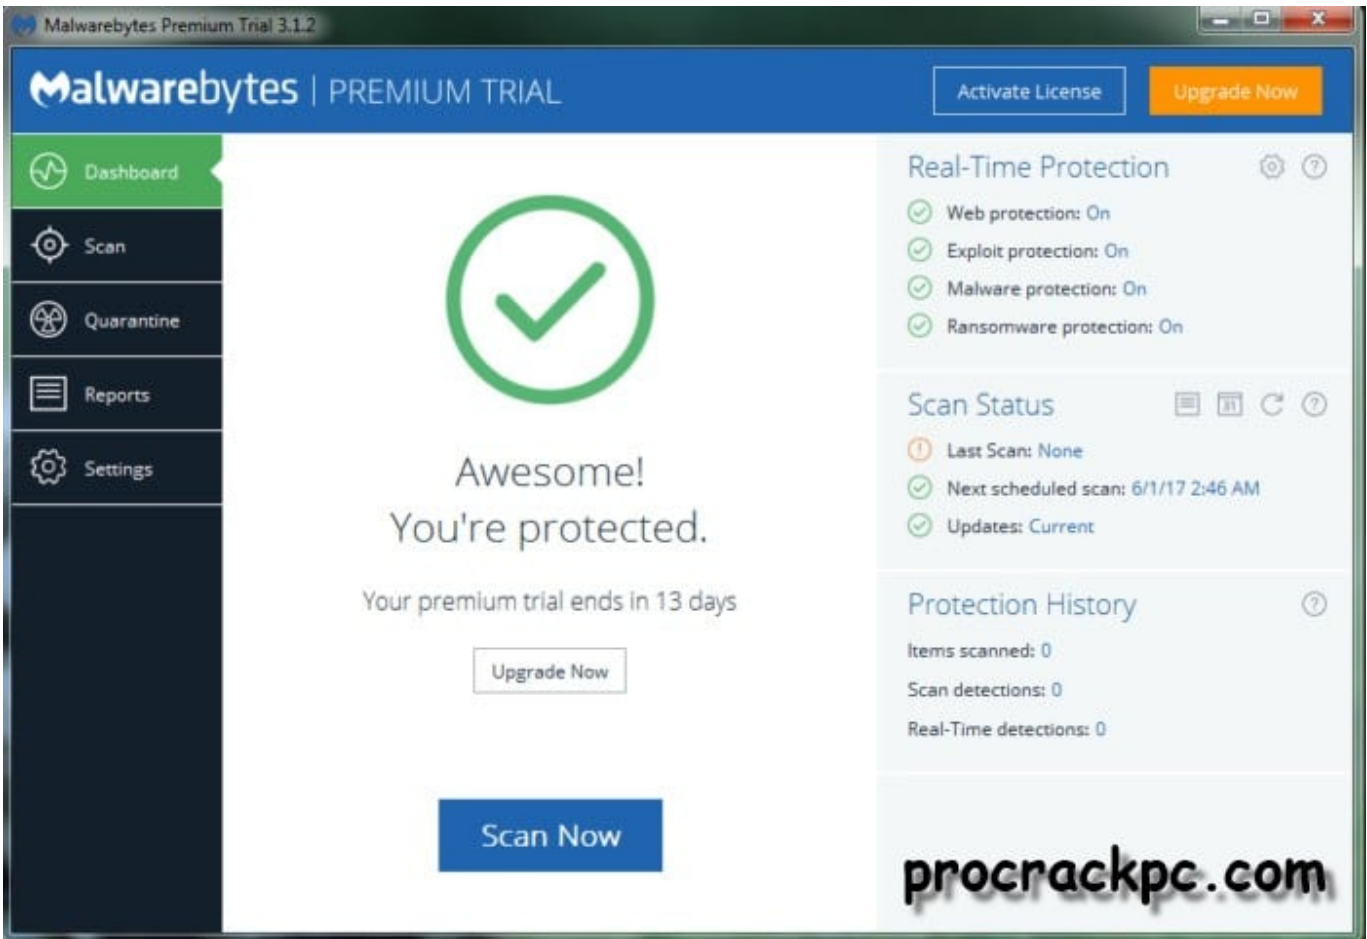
Malwarebytes Premium Trial 3.1.2

Malwarebytes | PREMIUM TRIAL

Activate License

Upgrade Now

Dashboard

Scan

Quarantine

Reports

Settings

Awesome!
You're protected.

Your premium trial ends in 13 days

Upgrade Now

Scan Now

Real-Time Protection

Web protection: On

Exploit protection: On

Malware protection: On

Ransomware protection: On

Scan Status

Last Scan: None

Next scheduled scan: 6/1/17 2:46 AM

Updates: Current

Protection History

Items scanned: 0

Scan detections: 0

Real-Time detections: 0

procrackpc.com